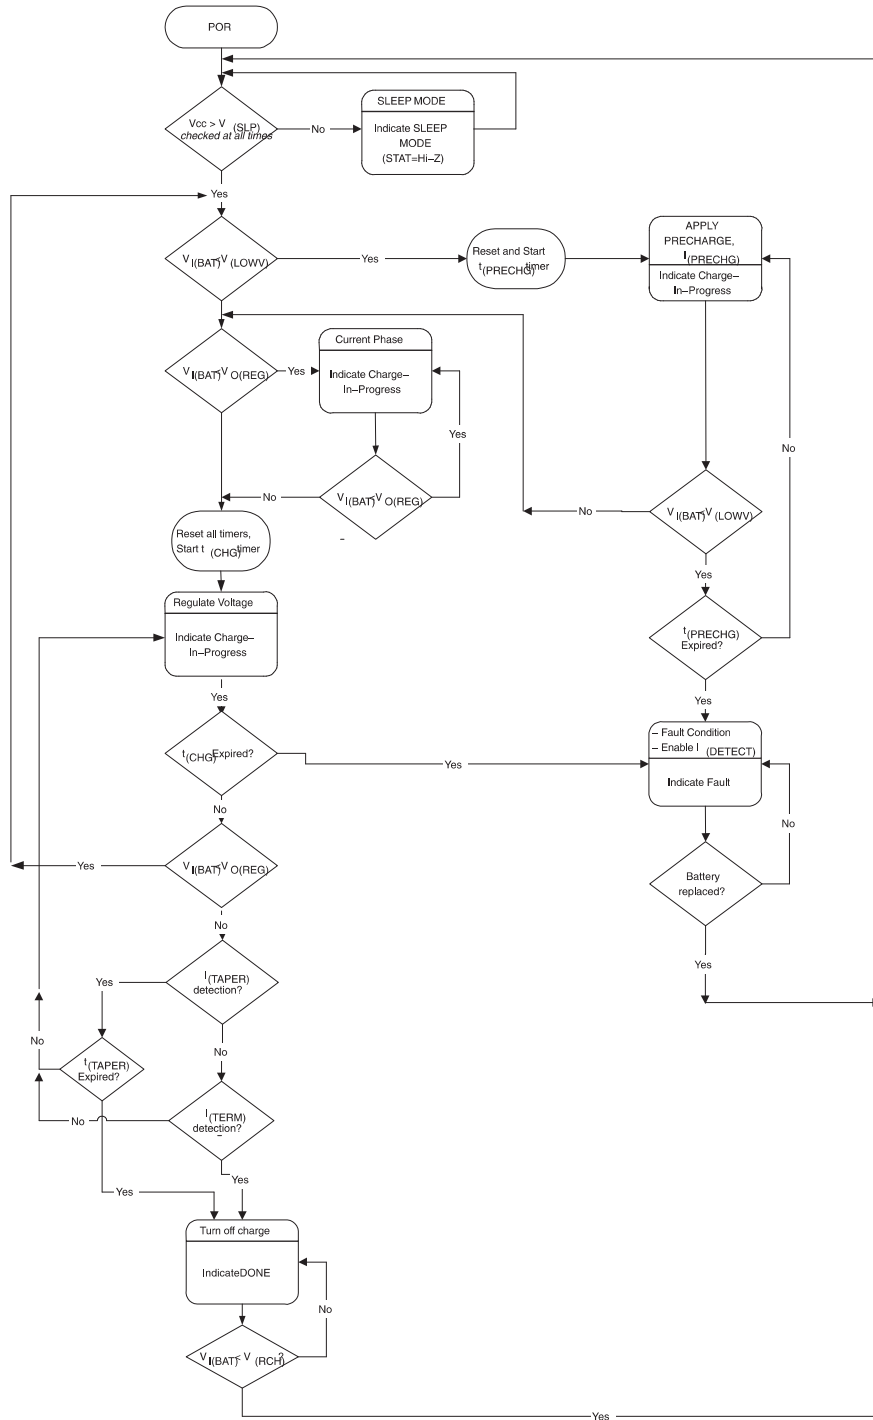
POR

Vcc > V$_{(SLP)}$
checked at all times

No

SLEEP MODE

Indicate SLEEP MODE
(STAT=Hi–Z)

Yes

V$_{I(BAT)}$<V$_{(LOWV)}$

Yes

Reset and Start t$_{(PRECHG)}$timer

APPLY PRECHARGE, I$_{(PRECHG)}$

Indicate Charge–In–Progress

V$_{I(BAT)}$<V$_{O(REG)}$

Yes

Current Phase

Indicate Charge–In–Progress

Yes

No

V$_{I(BAT)}$<V$_{O(REG)}$

No

No

V$_{I(BAT)}$V$_{(LOWV)}$

Reset all timers, Start t$_{(CHG)}$timer

Yes

Regulate Voltage

Indicate Charge–In–Progress

t$_{(PRECHG)}$ Expired?

Yes

Yes

t$_{(CHG)}$Expired?

Yes

– Fault Condition
– Enable I$_{(DETECT)}$

Indicate Fault

No

No

Yes

V$_{I(BAT)}$<V$_{O(REG)}$

Battery replaced?

No

Yes

Yes

I$_{(TAPER)}$ detection?

No

No

t$_{(TAPER)}$ Expired?

No

I$_{(TERM)}$ detection?

Yes

Yes

Turn off charge

IndicateDONE

No

V$_{I(BAT)}$< V$_{(RCH)}$?

Yes